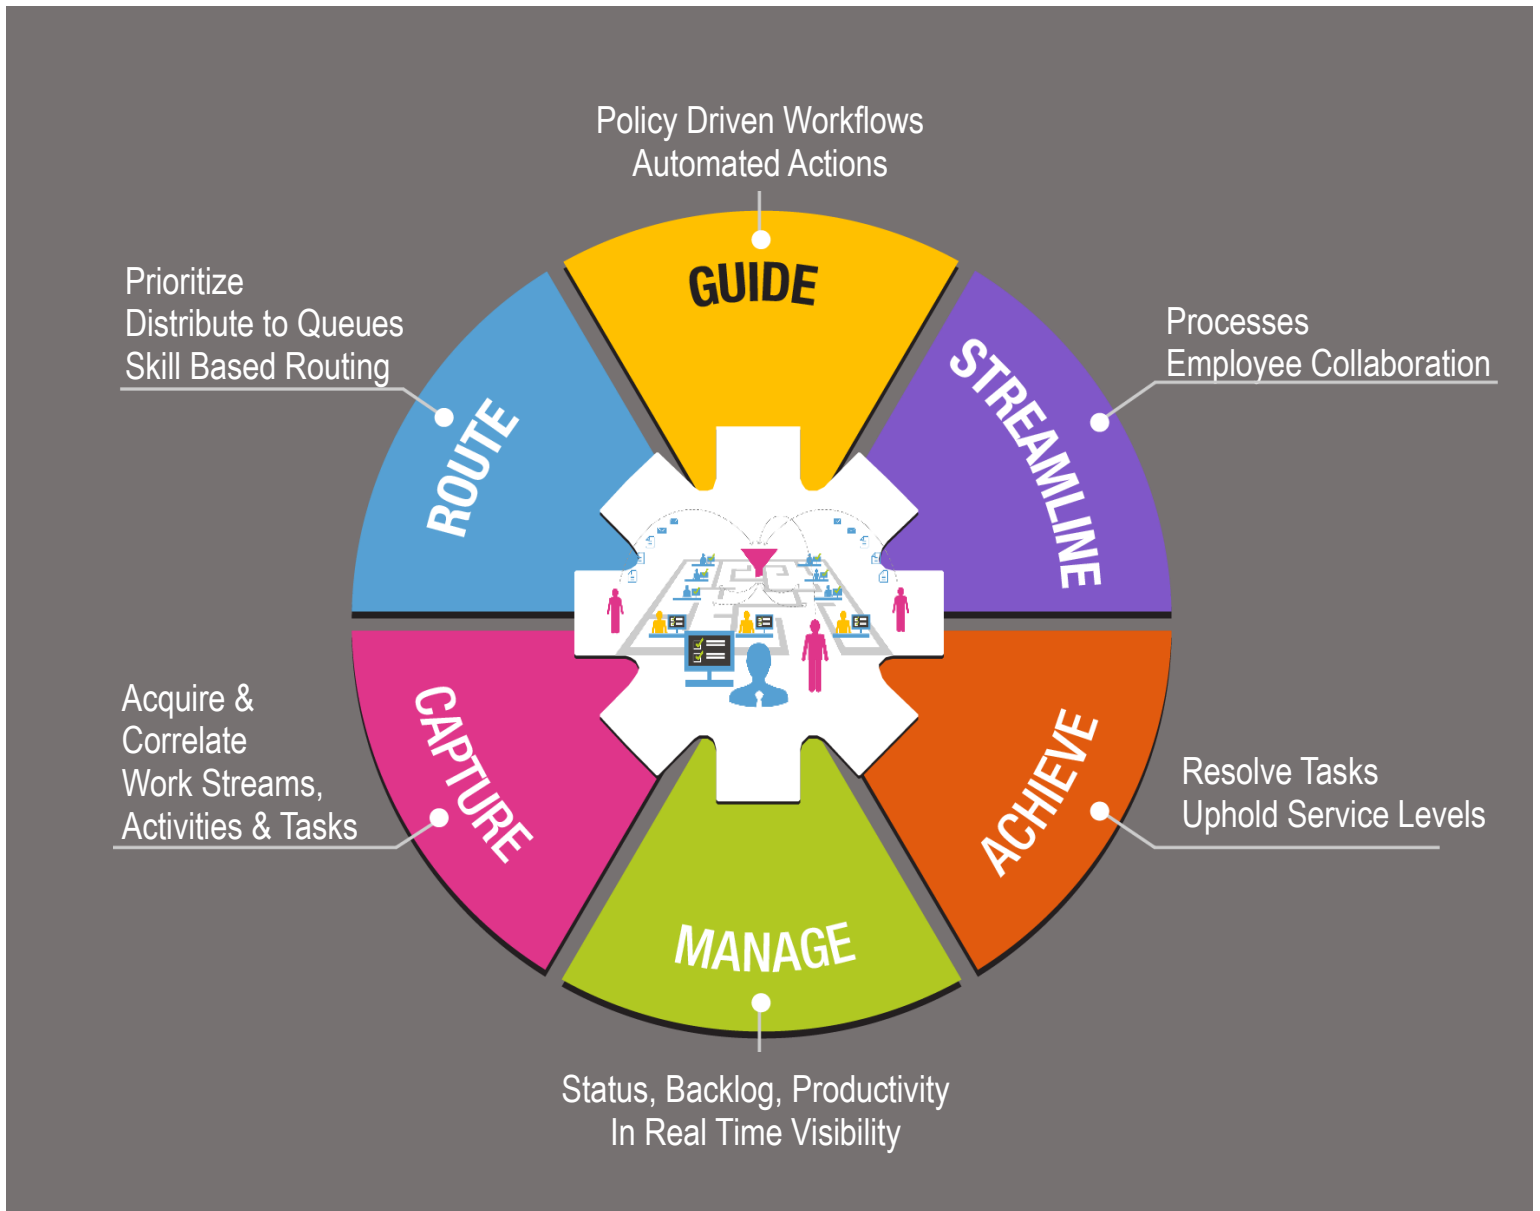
Policy Driven Workflows
Automated Actions

GUIDE

Prioritize
Distribute to Queues
Skill Based Routing

ROUTE

Processes
Employee Collaboration

STREAMLINE

Acquire &
Correlate
Work Streams,
Activities & Tasks

CAPTURE

ACHIEVE

Resolve Tasks
Uphold Service Levels

MANAGE

Status, Backlog, Productivity
In Real Time Visibility